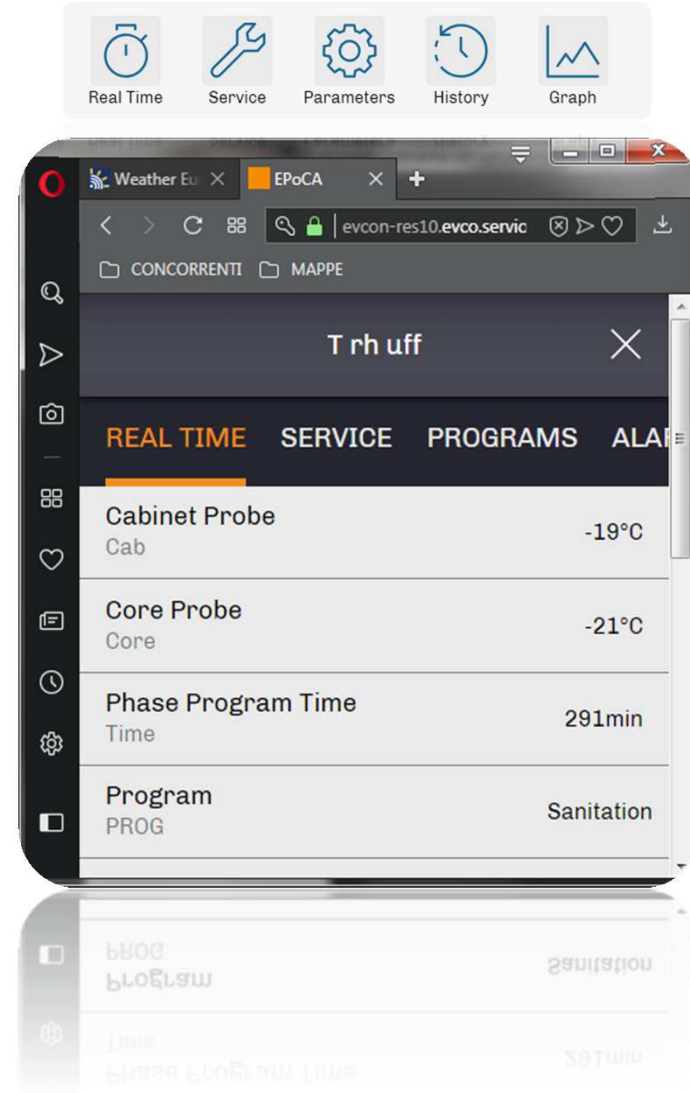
Real Time Service Parameters History Graph

Weather Eu × EPoCA ×

evcon-res10.evco.servic

CONCORRENTI MAPPE

T rh uff

REAL TIME SERVICE PROGRAMS ALAF

Cabinet Probe
Cab
-19°C

Core Probe
Core
-21°C

Phase Program Time
Time
291min

Program
PROG
Sanitation